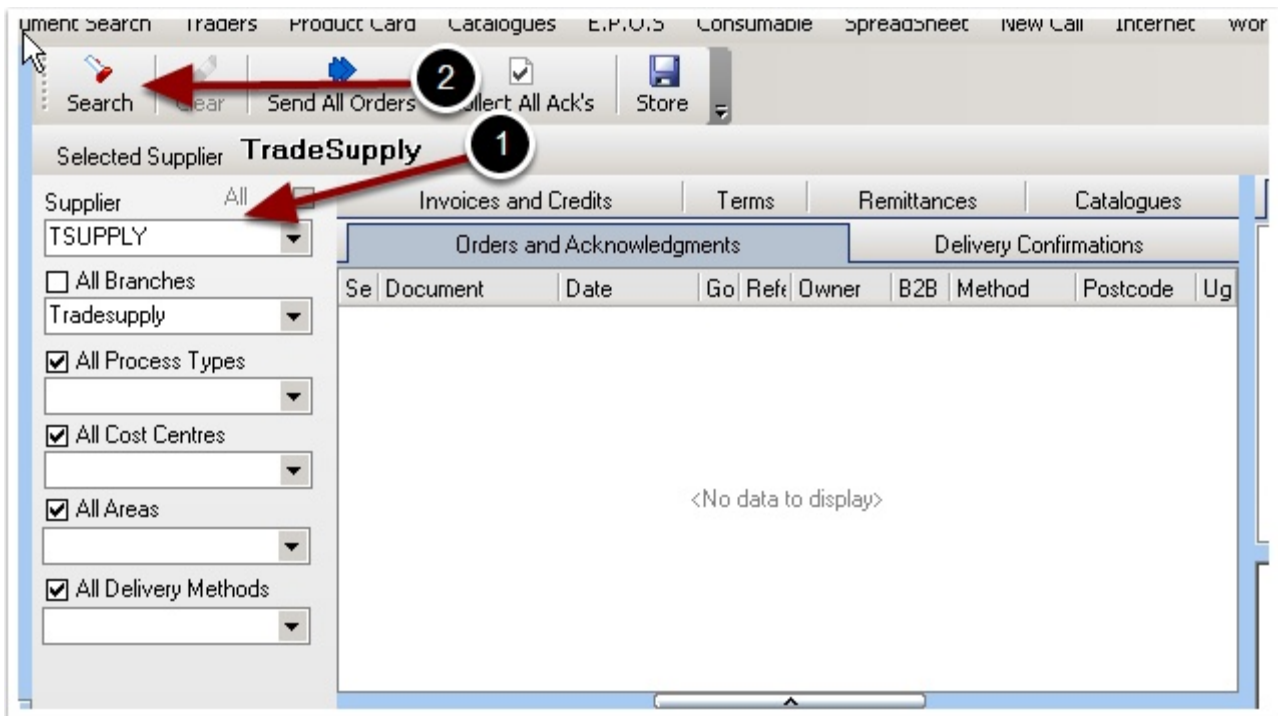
ument Search Traders Product Card Catalogues E.P.O.S Consumable SpreadSheet New Call Internet Wor

Search Clear Send All Orders 2 ollect All Ack's Store

Selected Supplier TradeSupply 1

Supplier All

TSUPPLY

All Branches

Tradesupply

All Process Types

All Cost Centres

All Areas

All Delivery Methods

| Invoices and Credits | Terms | Remittances | Catalogues |
|---|---|---|---|

| Orders and Acknowledgments | Delivery Confirmations |
|---|---|

| Se | Document | Date | Go | Refe | Owner | B2B | Method | Postcode | Ug |
|---|---|---|---|---|---|---|---|---|---|

<No data to display>